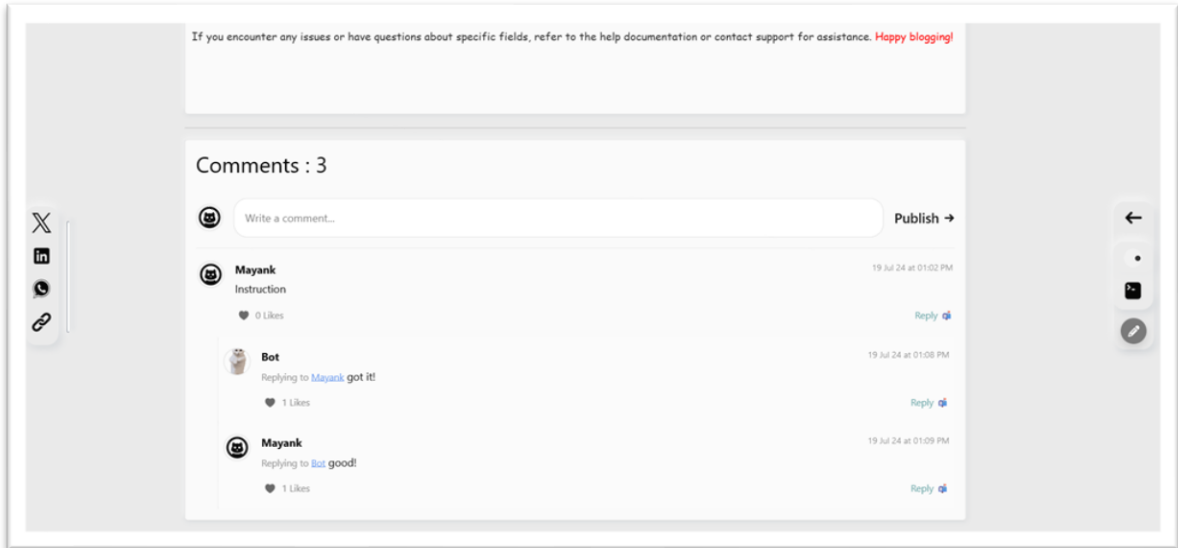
If you encounter any issues or have questions about specific fields, refer to the help documentation or contact support for assistance. Happy blogging!

Comments : 3

Write a comment...

Publish →

Mayank
19 Jul 24 at 01:02 PM
Instruction
0 Likes
Reply

Bot
19 Jul 24 at 01:08 PM
Replying to Mayank got it!
1 Likes
Reply

Mayank
19 Jul 24 at 01:09 PM
Replying to Bot good!
1 Likes
Reply